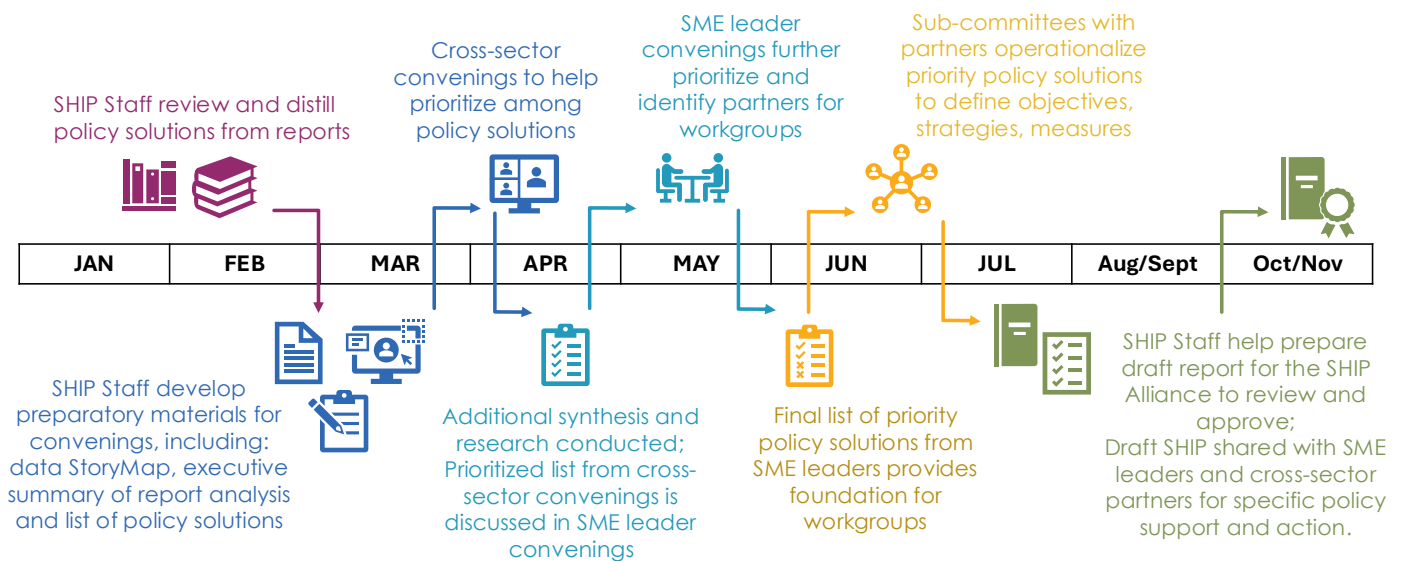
SHIP Staff review and distill policy solutions from reports

Cross-sector convenings to help prioritize among policy solutions

SME leader convenings further prioritize and identify partners for workgroups

Sub-committees with partners operationalize priority policy solutions to define objectives, strategies, measures

| JAN | FEB | MAR | | APR | MAY | | JUN | JUL | Aug/Sept | Oct/Nov |
|---|---|---|---|---|---|---|---|---|---|---|

SHIP Staff develop preparatory materials for convenings, including: data StoryMap, executive summary of report analysis and list of policy solutions

Additional synthesis and research conducted; Prioritized list from cross-sector convenings is discussed in SME leader convenings

Final list of priority policy solutions from SME leaders provides foundation for workgroups

SHIP Staff help prepare draft report for the SHIP Alliance to review and approve;
Draft SHIP shared with SME leaders and cross-sector partners for specific policy support and action.